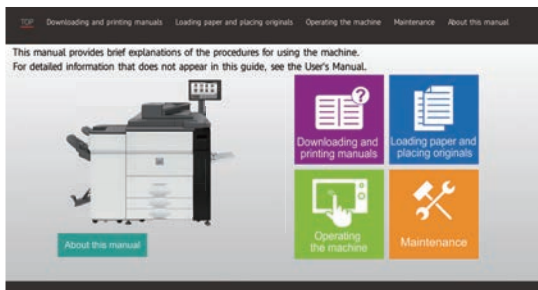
TOP Downloading and printing manuals Loading paper and placing originals Operating the machine Maintenance About this manual

This manual provides brief explanations of the procedures for using the machine. For detailed information that does not appear in this guide, see the User's Manual.

Downloading and printing manuals

Loading paper and placing originals

About this manual

Operating the machine

Maintenance